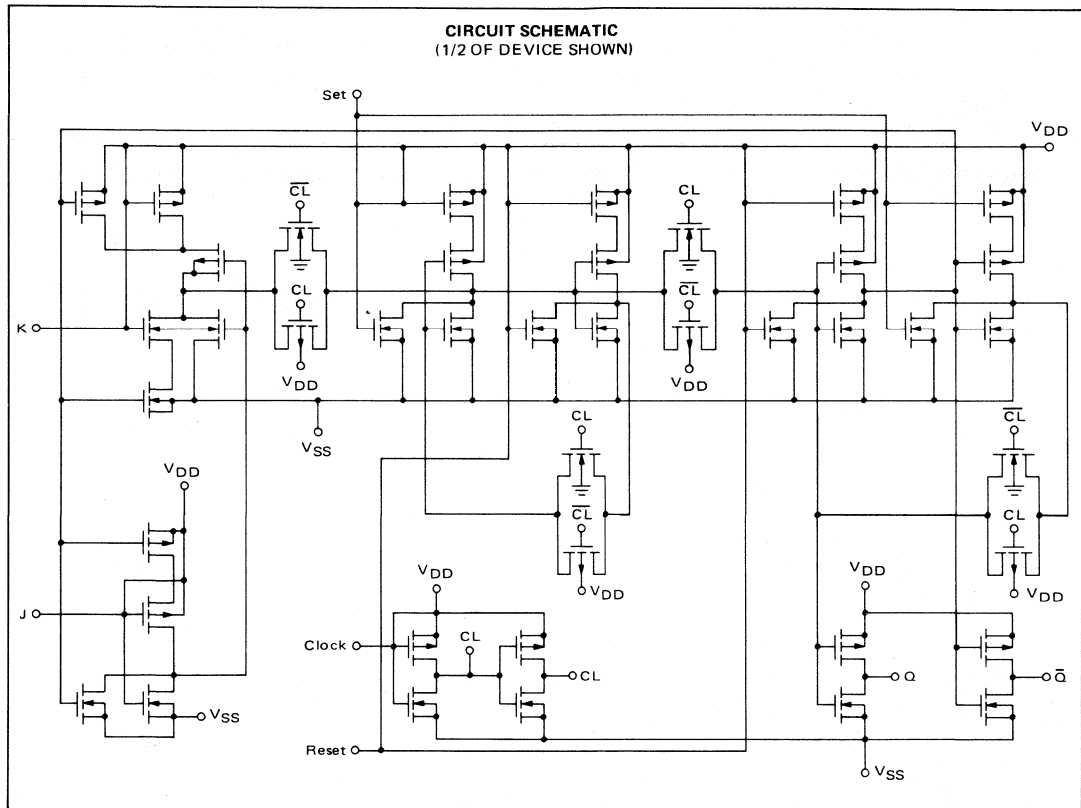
CIRCUIT SCHEMATIC
(1/2 OF DEVICE SHOWN)

Set
$V_{DD}$
$\overline{CL}$
CL
$\overline{CL}$
CL
CL
$V_{DD}$
$V_{DD}$
K
$V_{SS}$
CL
$\overline{CL}$
$\overline{CL}$
CL
$V_{DD}$
$V_{DD}$
$V_{DD}$
J
$V_{DD}$
$V_{DD}$
Clock
CL
CL
Q
$\overline{Q}$
$V_{SS}$
Reset
$V_{SS}$